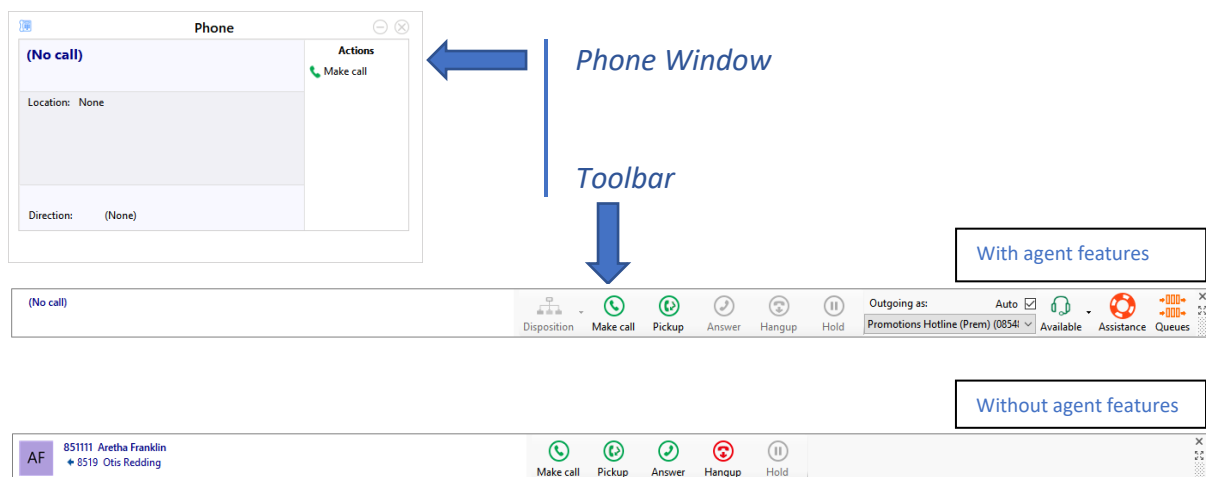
Phone

(No call)

Actions

Make call

Location: None

Direction: (None)

Phone Window

Toolbar

With agent features

(No call)

Disposition Make call Pickup Answer Hangup Hold

Outgoing as: Auto ☑

Promotions Hotline (Prem) (0854

Available Assistance Queues

Without agent features

AF 851111 Aretha Franklin
8519 Otis Redding

Make call Pickup Answer Hangup Hold